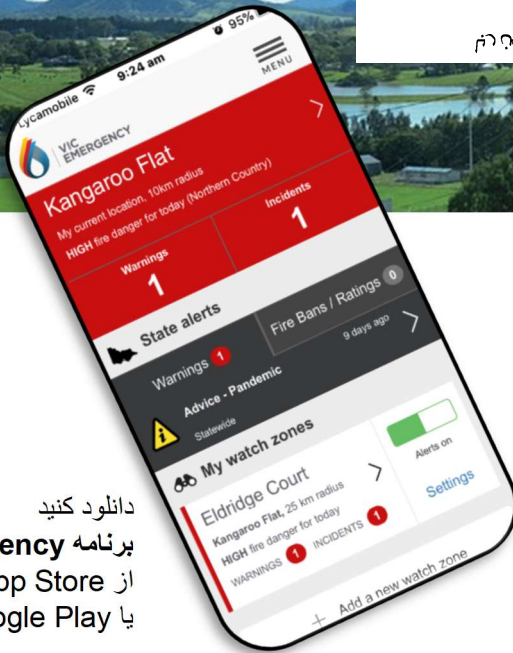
פרק

Lycamobile 9:24 am 95%
MENU
VIC EMERGENCY
Kangaroo Flat
My current location, 10km radius
HIGH fire danger for today (Northern Country)
Warnings
1
Incidents
1
State alerts
Fire Bans / Ratings 0
Warnings 1
9 days ago
Advice - Pandemic
Statewide
My watch zones
Alerts on
Eldridge Court
Kangaroo Flat, 25 km radius
HIGH fire danger for today
WARNINGS 1 INCIDENTS 1
Settings
Add a new watch zone

دانلود کنید
برنامه ency
از op Store
یا ogle Play